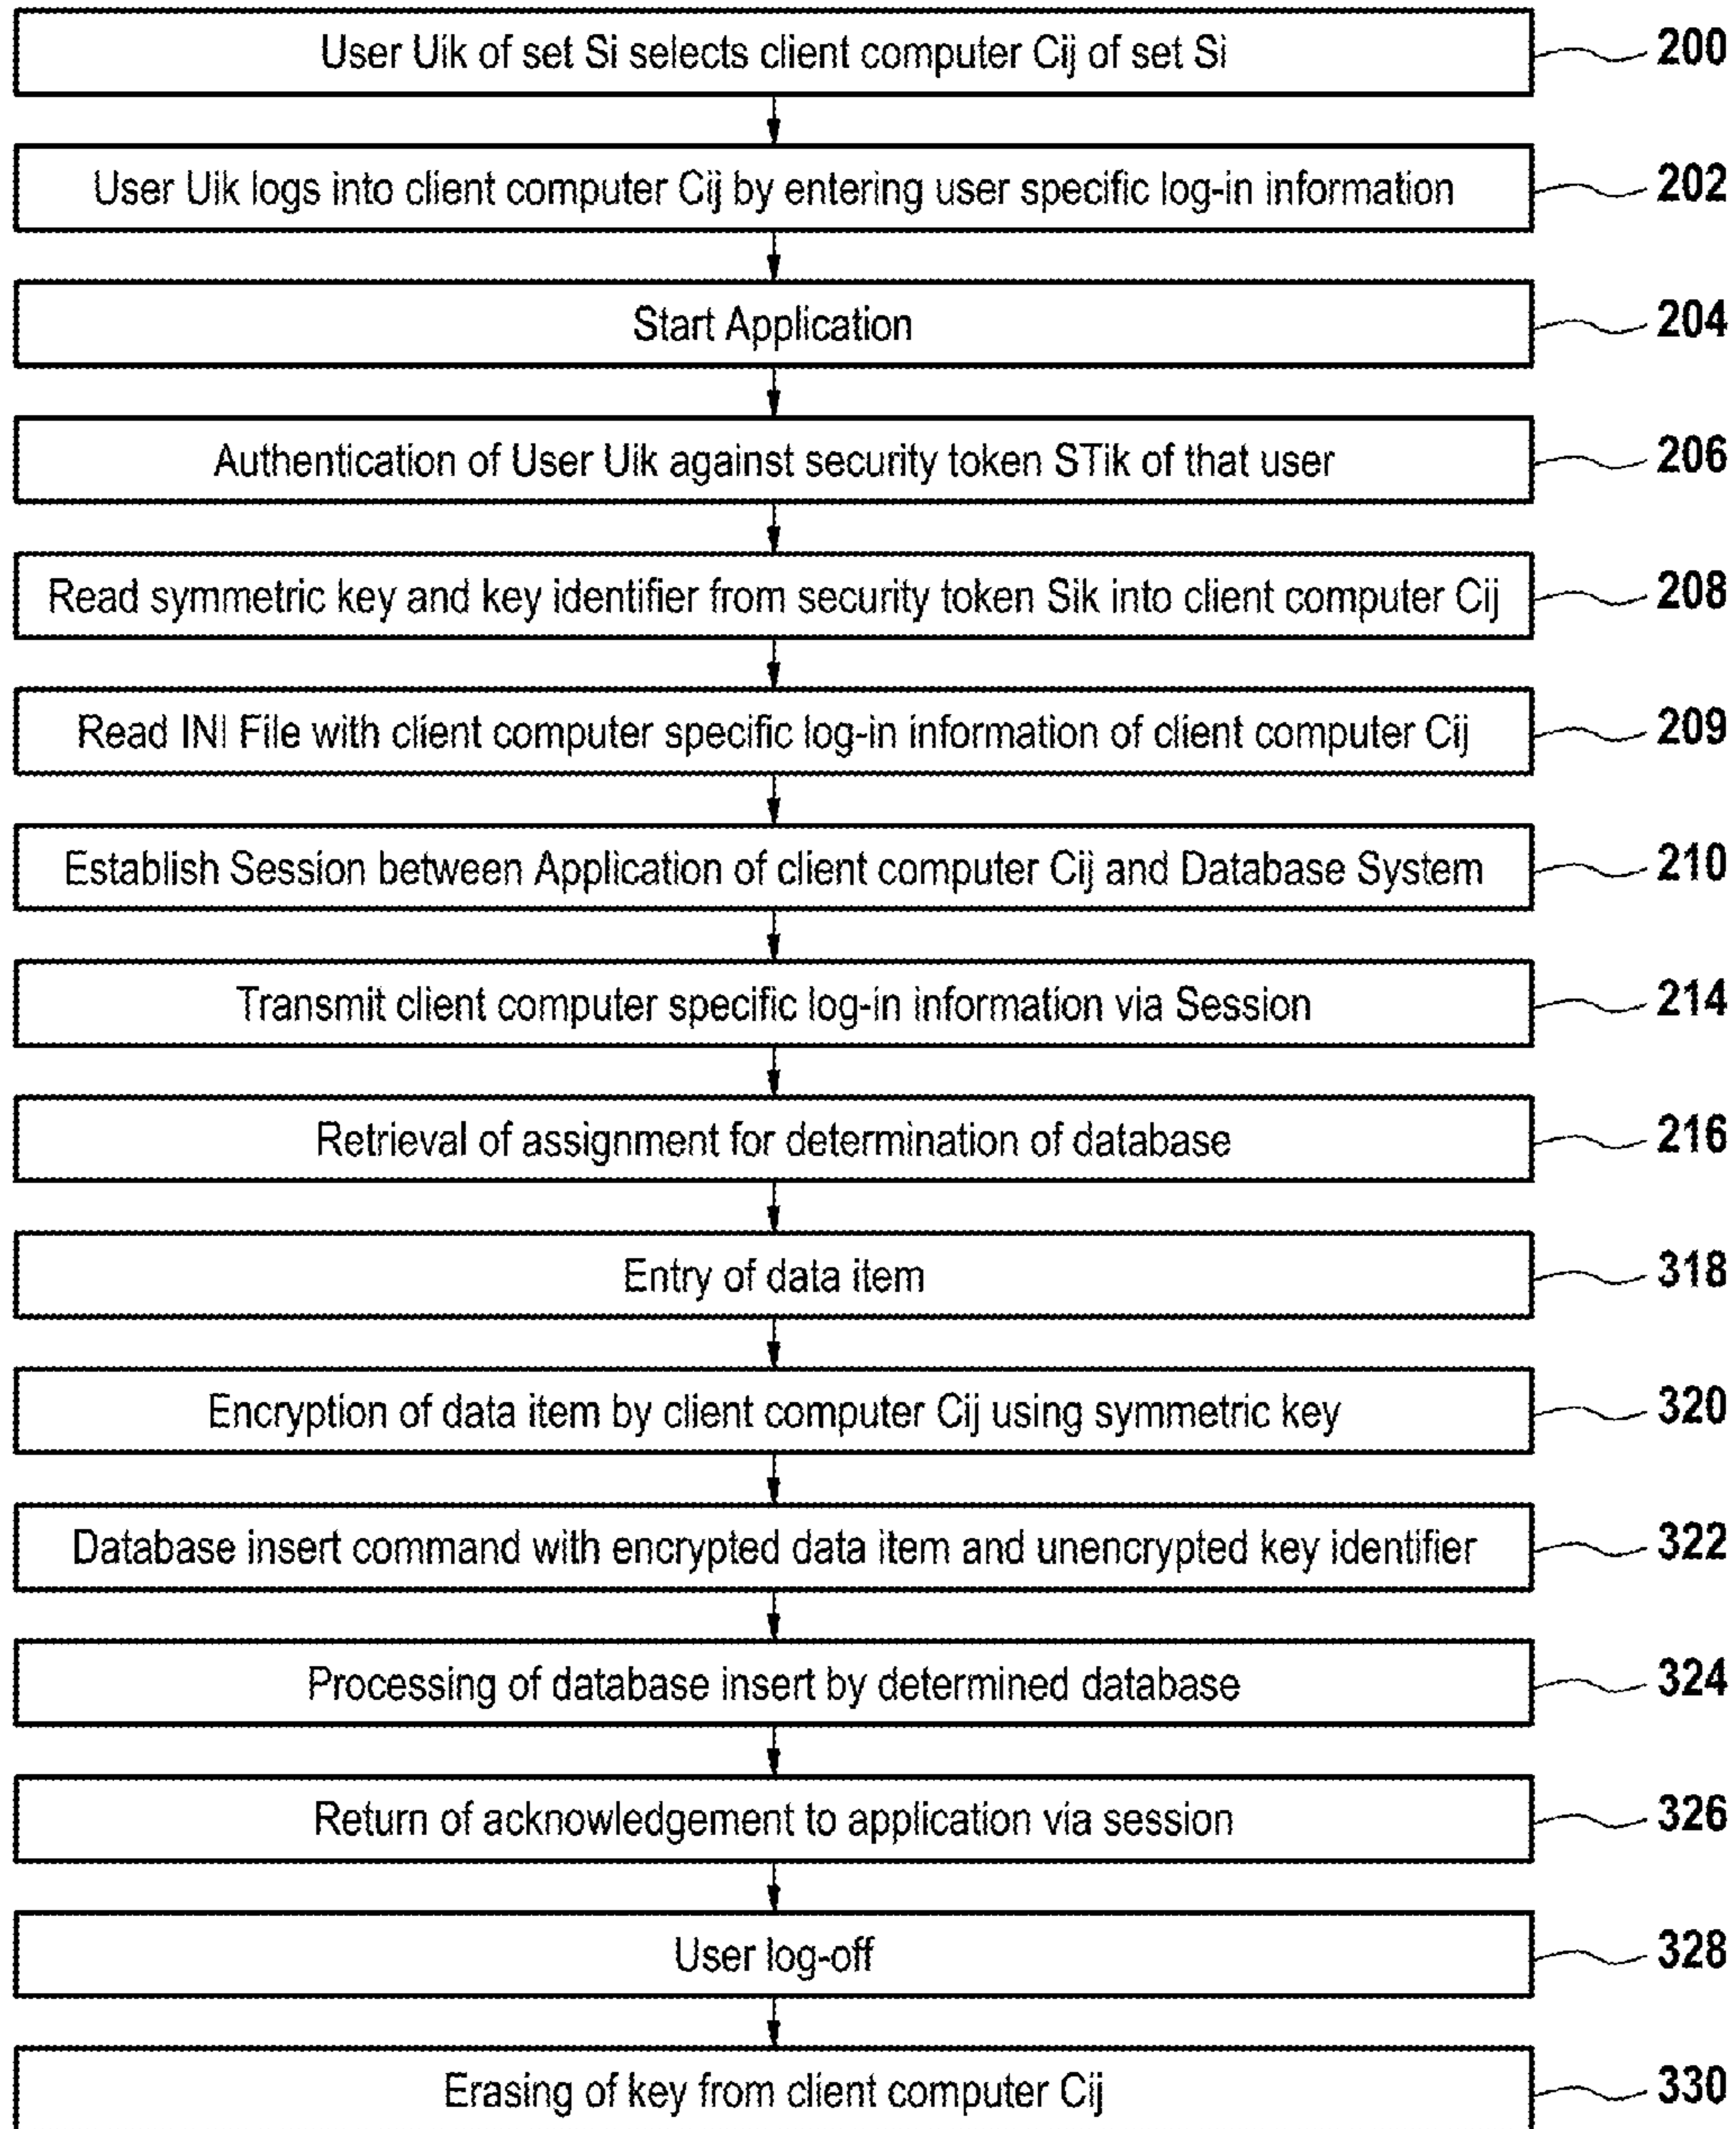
User Uik of set Si selects client computer Cij of set Si
200

User Uik logs into client computer Cij by entering user specific log-in information
202

Start Application
204

Authentication of User Uik against security token STik of that user
206

Read symmetric key and key identifier from security token Sik into client computer Cij
208

Read INI File with client computer specific log-in information of client computer Cij
209

Establish Session between Application of client computer Cij and Database System
210

Transmit client computer specific log-in information via Session
214

Retrieval of assignment for determination of database
216

Entry of data item
318

Encryption of data item by client computer Cij using symmetric key
320

Database insert command with encrypted data item and unencrypted key identifier
322

Processing of database insert by determined database
324

Return of acknowledgement to application via session
326

User log-off
328

Erasing of key from client computer Cij
330